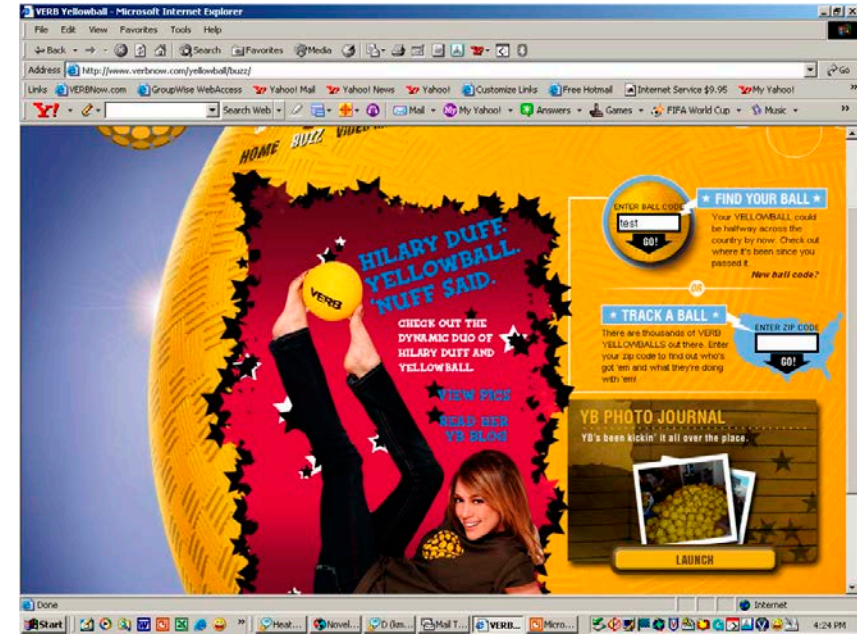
VERB Yellowball - Microsoft Internet Explorer

File Edit View Favorites Tools Help

Back Search Favorites Media

Address http://www.verbnow.com/yellowball/buzz/ Go

Links VERBNow.com GroupWise WebAccess Yahoo! Mail Yahoo! News Yahoo! Customize Links Free Hotmail Internet Service $9.95 My Yahoo!

Y! Search Web Mail My Yahoo! Answers Games FIFA World Cup Music

HOME BUZZ VIDEO

HILARY DUFF. YELLOWBALL. 'NUFF SAID.

CHECK OUT THE DYNAMIC DUO OF HILARY DUFF AND YELLOWBALL.

VIEW PICS

READ HER YB BLOG

VERB

ENTER BALL CODE

test

GO!

FIND YOUR BALL

Your YELLOWBALL could be halfway across the country by now. Check out where it's been since you passed it.

New ball code?

OR

TRACK A BALL

There are thousands of VERB YELLOWBALLS out there. Enter your zip code to find out who's got 'em and what they're doing with 'em!

ENTER ZIP CODE

GO!

YB PHOTO JOURNAL

YB's been kickin' it all over the place.

LAUNCH

Done

Internet

Start Heat... Novel... D (km... Mail T... VERB... Micro... 4:24 PM